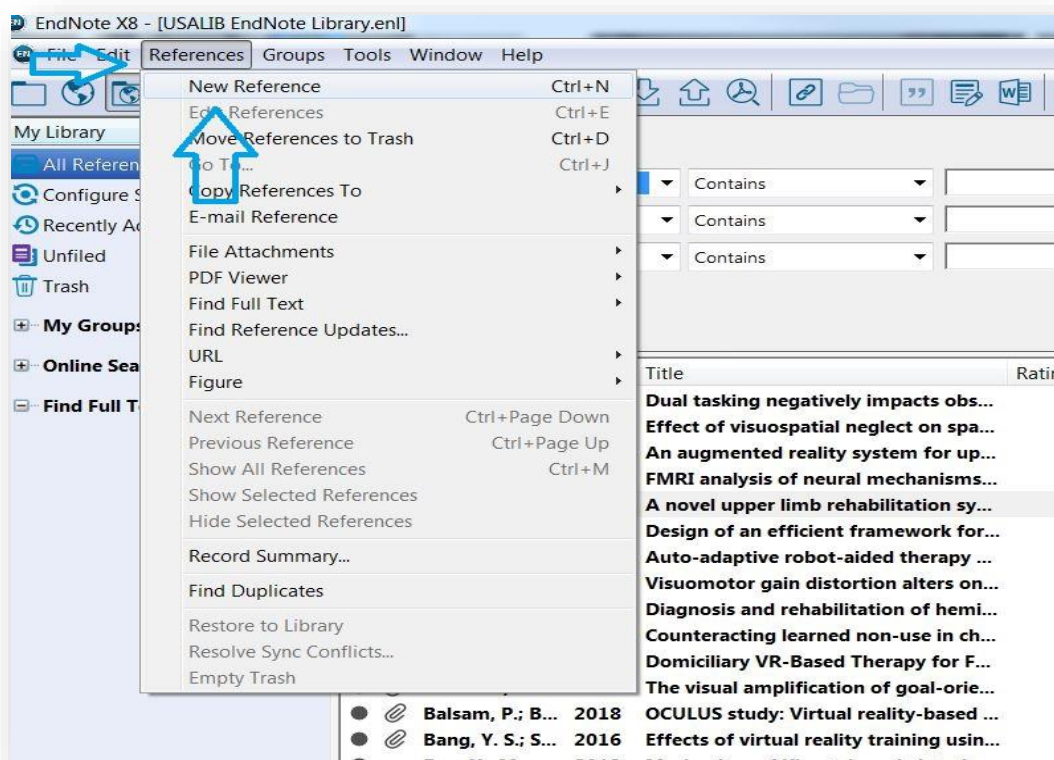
EndNote X8 - [USALIB EndNote Library.enl]

File Edit References Groups Tools Window Help

My Library

All Referen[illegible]

Configure S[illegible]

Recently Ac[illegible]

Unfiled

Trash

My Groups

Online Sea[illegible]

Find Full T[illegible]

New Reference Ctrl+N
Edit References Ctrl+E
Move References to Trash Ctrl+D
Go To... Ctrl+J
Copy References To
E-mail Reference

File Attachments
PDF Viewer
Find Full Text
Find Reference Updates...
URL
Figure

Next Reference Ctrl+Page Down
Previous Reference Ctrl+Page Up
Show All References Ctrl+M
Show Selected References
Hide Selected References

Record Summary...

Find Duplicates

Restore to Library
Resolve Sync Conflicts...
Empty Trash

Contains

Contains

Contains

| | Title | Ratin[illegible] |
|---|---|---|
| | Dual tasking negatively impacts obs... | |
| | Effect of visuospatial neglect on spa... | |
| | An augmented reality system for up... | |
| | FMRI analysis of neural mechanisms... | |
| | A novel upper limb rehabilitation sy... | |
| | Design of an efficient framework for... | |
| | Auto-adaptive robot-aided therapy ... | |
| | Visuomotor gain distortion alters on... | |
| | Diagnosis and rehabilitation of hemi... | |
| | Counteracting learned non-use in ch... | |
| | Domiciliary VR-Based Therapy for F... | |
| | The visual amplification of goal-orie... | |
| Balsam, P.; B... 2018 | OCULUS study: Virtual reality-based ... | |
| Bang, Y. S.; S... 2016 | Effects of virtual reality training usin... | |